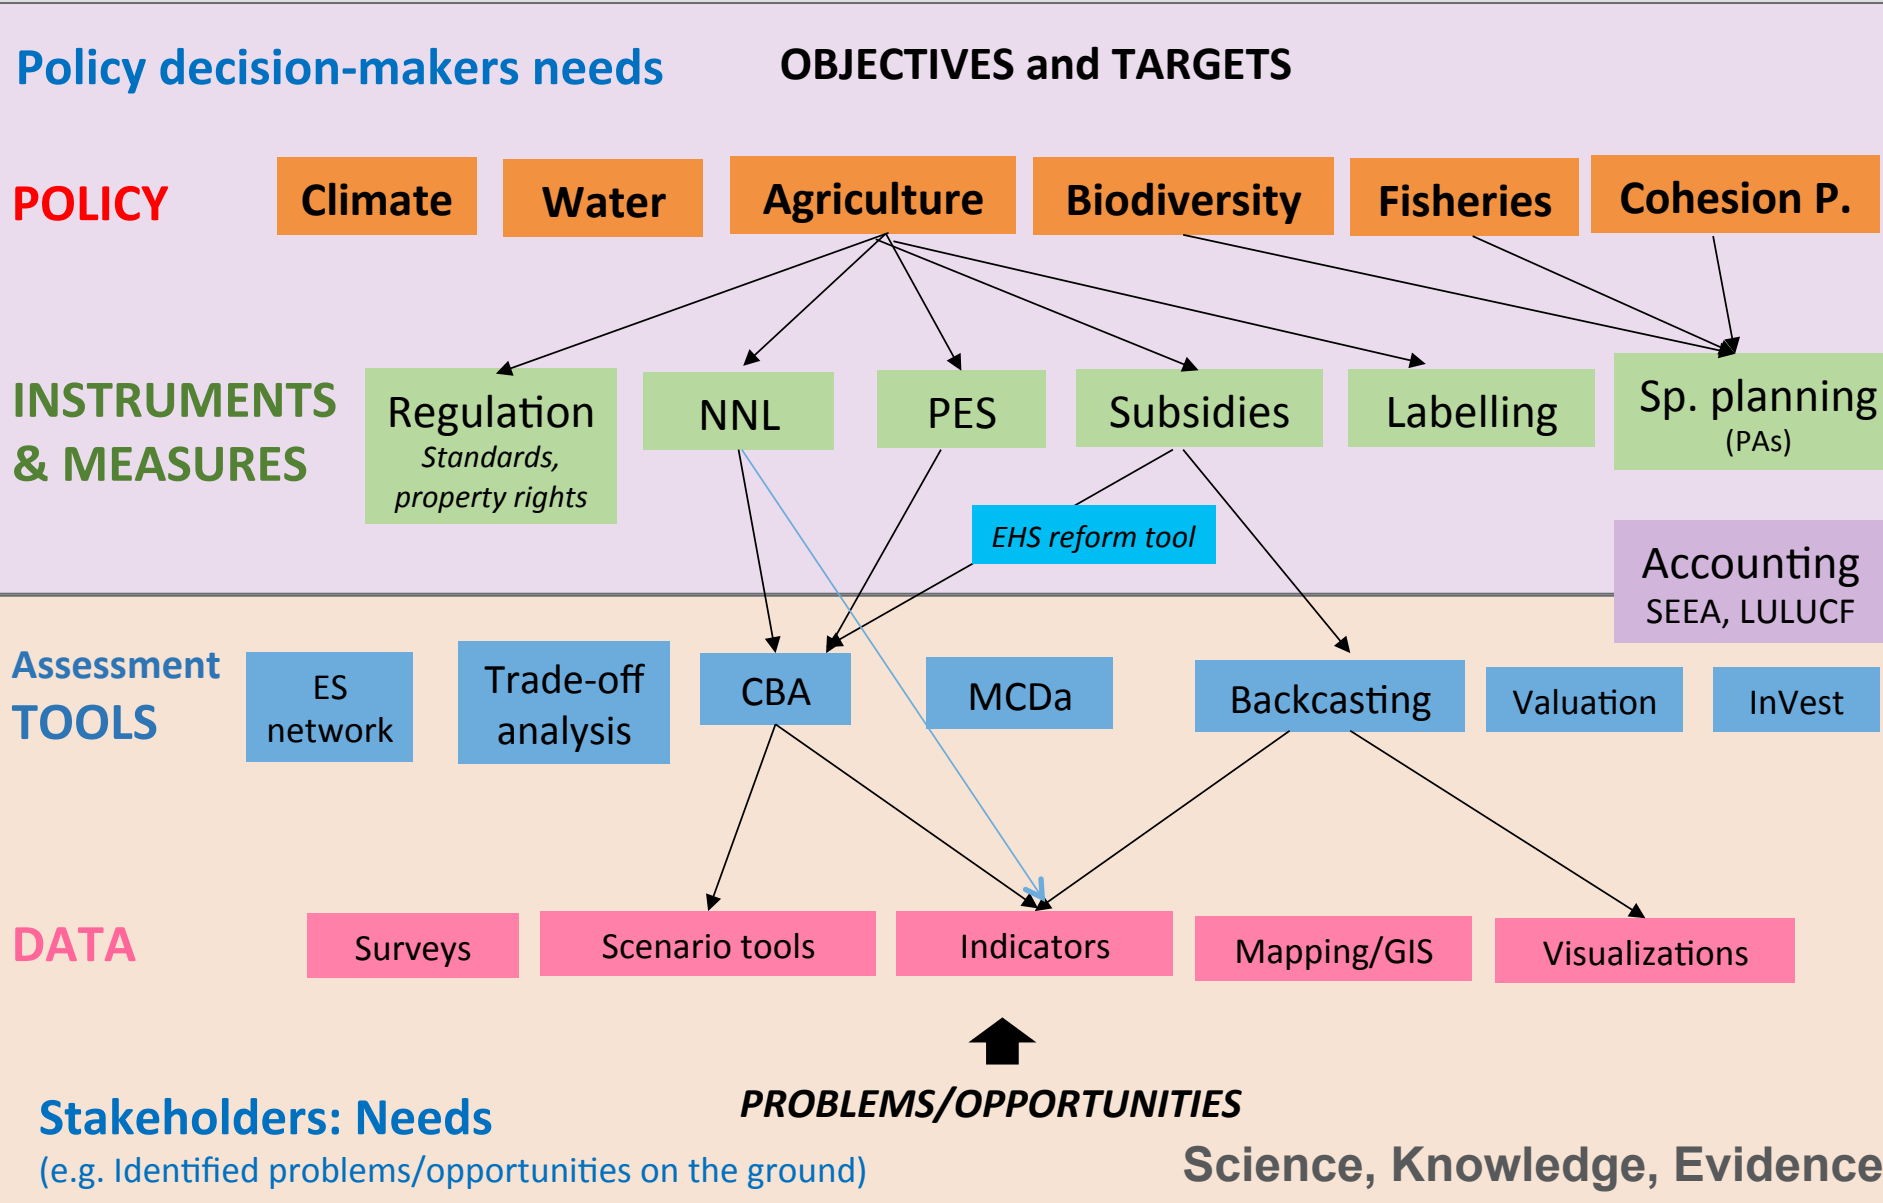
Policy decision-makers needs

OBJECTIVES and TARGETS

POLICY

Climate

Water

Agriculture

Biodiversity

Fisheries

Cohesion P.

INSTRUMENTS & MEASURES

Regulation
Standards, property rights

NNL

PES

Subsidies

Labelling

Sp. planning
(PAs)

EHS reform tool

Accounting
SEEA, LULUCF

Assessment TOOLS

ES network

Trade-off analysis

CBA

MCDa

Backcasting

Valuation

InVest

DATA

Surveys

Scenario tools

Indicators

Mapping/GIS

Visualizations

PROBLEMS/OPPORTUNITIES

Stakeholders: Needs
(e.g. Identified problems/opportunities on the ground)

Science, Knowledge, Evidence